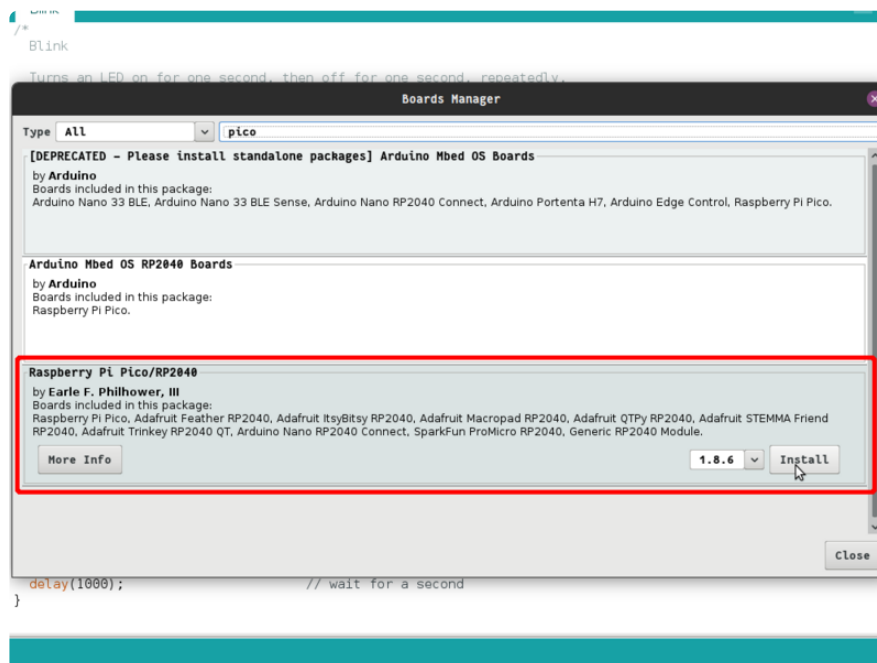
Blink

/*
Blink

Turns an LED on for one second, then off for one second, repeatedly.

Boards Manager

Type All pico

[DEPRECATED - Please install standalone packages] Arduino Mbed OS Boards
by Arduino
Boards included in this package:
Arduino Nano 33 BLE, Arduino Nano 33 BLE Sense, Arduino Nano RP2040 Connect, Arduino Portenta H7, Arduino Edge Control, Raspberry Pi Pico.

Arduino Mbed OS RP2040 Boards
by Arduino
Boards included in this package:
Raspberry Pi Pico.

Raspberry Pi Pico/RP2040
by Earle F. Philhower, III
Boards included in this package:
Raspberry Pi Pico, Adafruit Feather RP2040, Adafruit ItsyBitsy RP2040, Adafruit Macropad RP2040, Adafruit QTPy RP2040, Adafruit STEMMA Friend RP2040, Adafruit Trinkey RP2040 QT, Arduino Nano RP2040 Connect, SparkFun ProMicro RP2040, Generic RP2040 Module.

More Info

1.8.6 Install

Close

delay(1000); // wait for a second
}